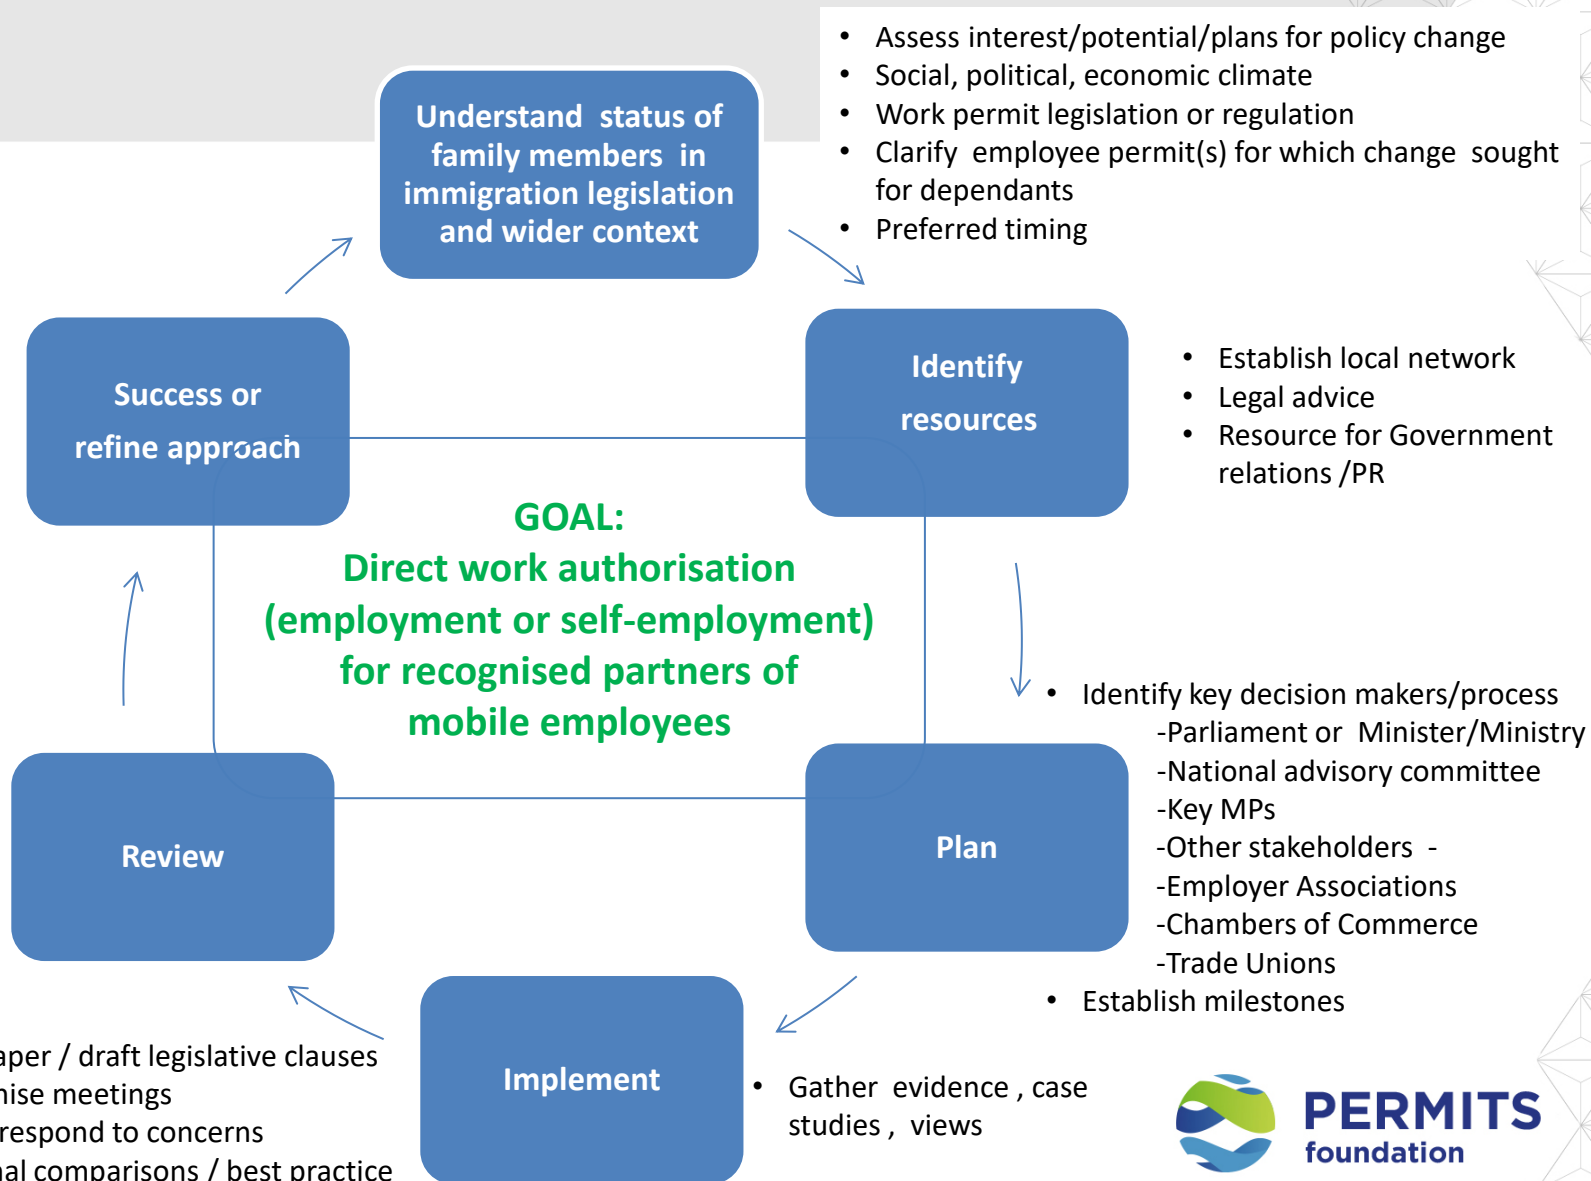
Understand status of family members in immigration legislation and wider context

- Assess interest/potential/plans for policy change
- Social, political, economic climate
- Work permit legislation or regulation
- Clarify employee permit(s) for which change sought for dependants
- Preferred timing

Success or refine approach

Identify resources

- Establish local network
- Legal advice
- Resource for Government relations /PR

GOAL:
Direct work authorisation (employment or self-employment) for recognised partners of mobile employees

- Identify key decision makers/process
-Parliament or Minister/Ministry
-National advisory committee
-Key MPs
-Other stakeholders -
-Employer Associations
-Chambers of Commerce
-Trade Unions
- Establish milestones

Review

Plan

Implement

aper / draft legislative clauses
nise meetings
respond to concerns
al comparisons / best practice

- Gather evidence , case studies , views

PERMITS foundation